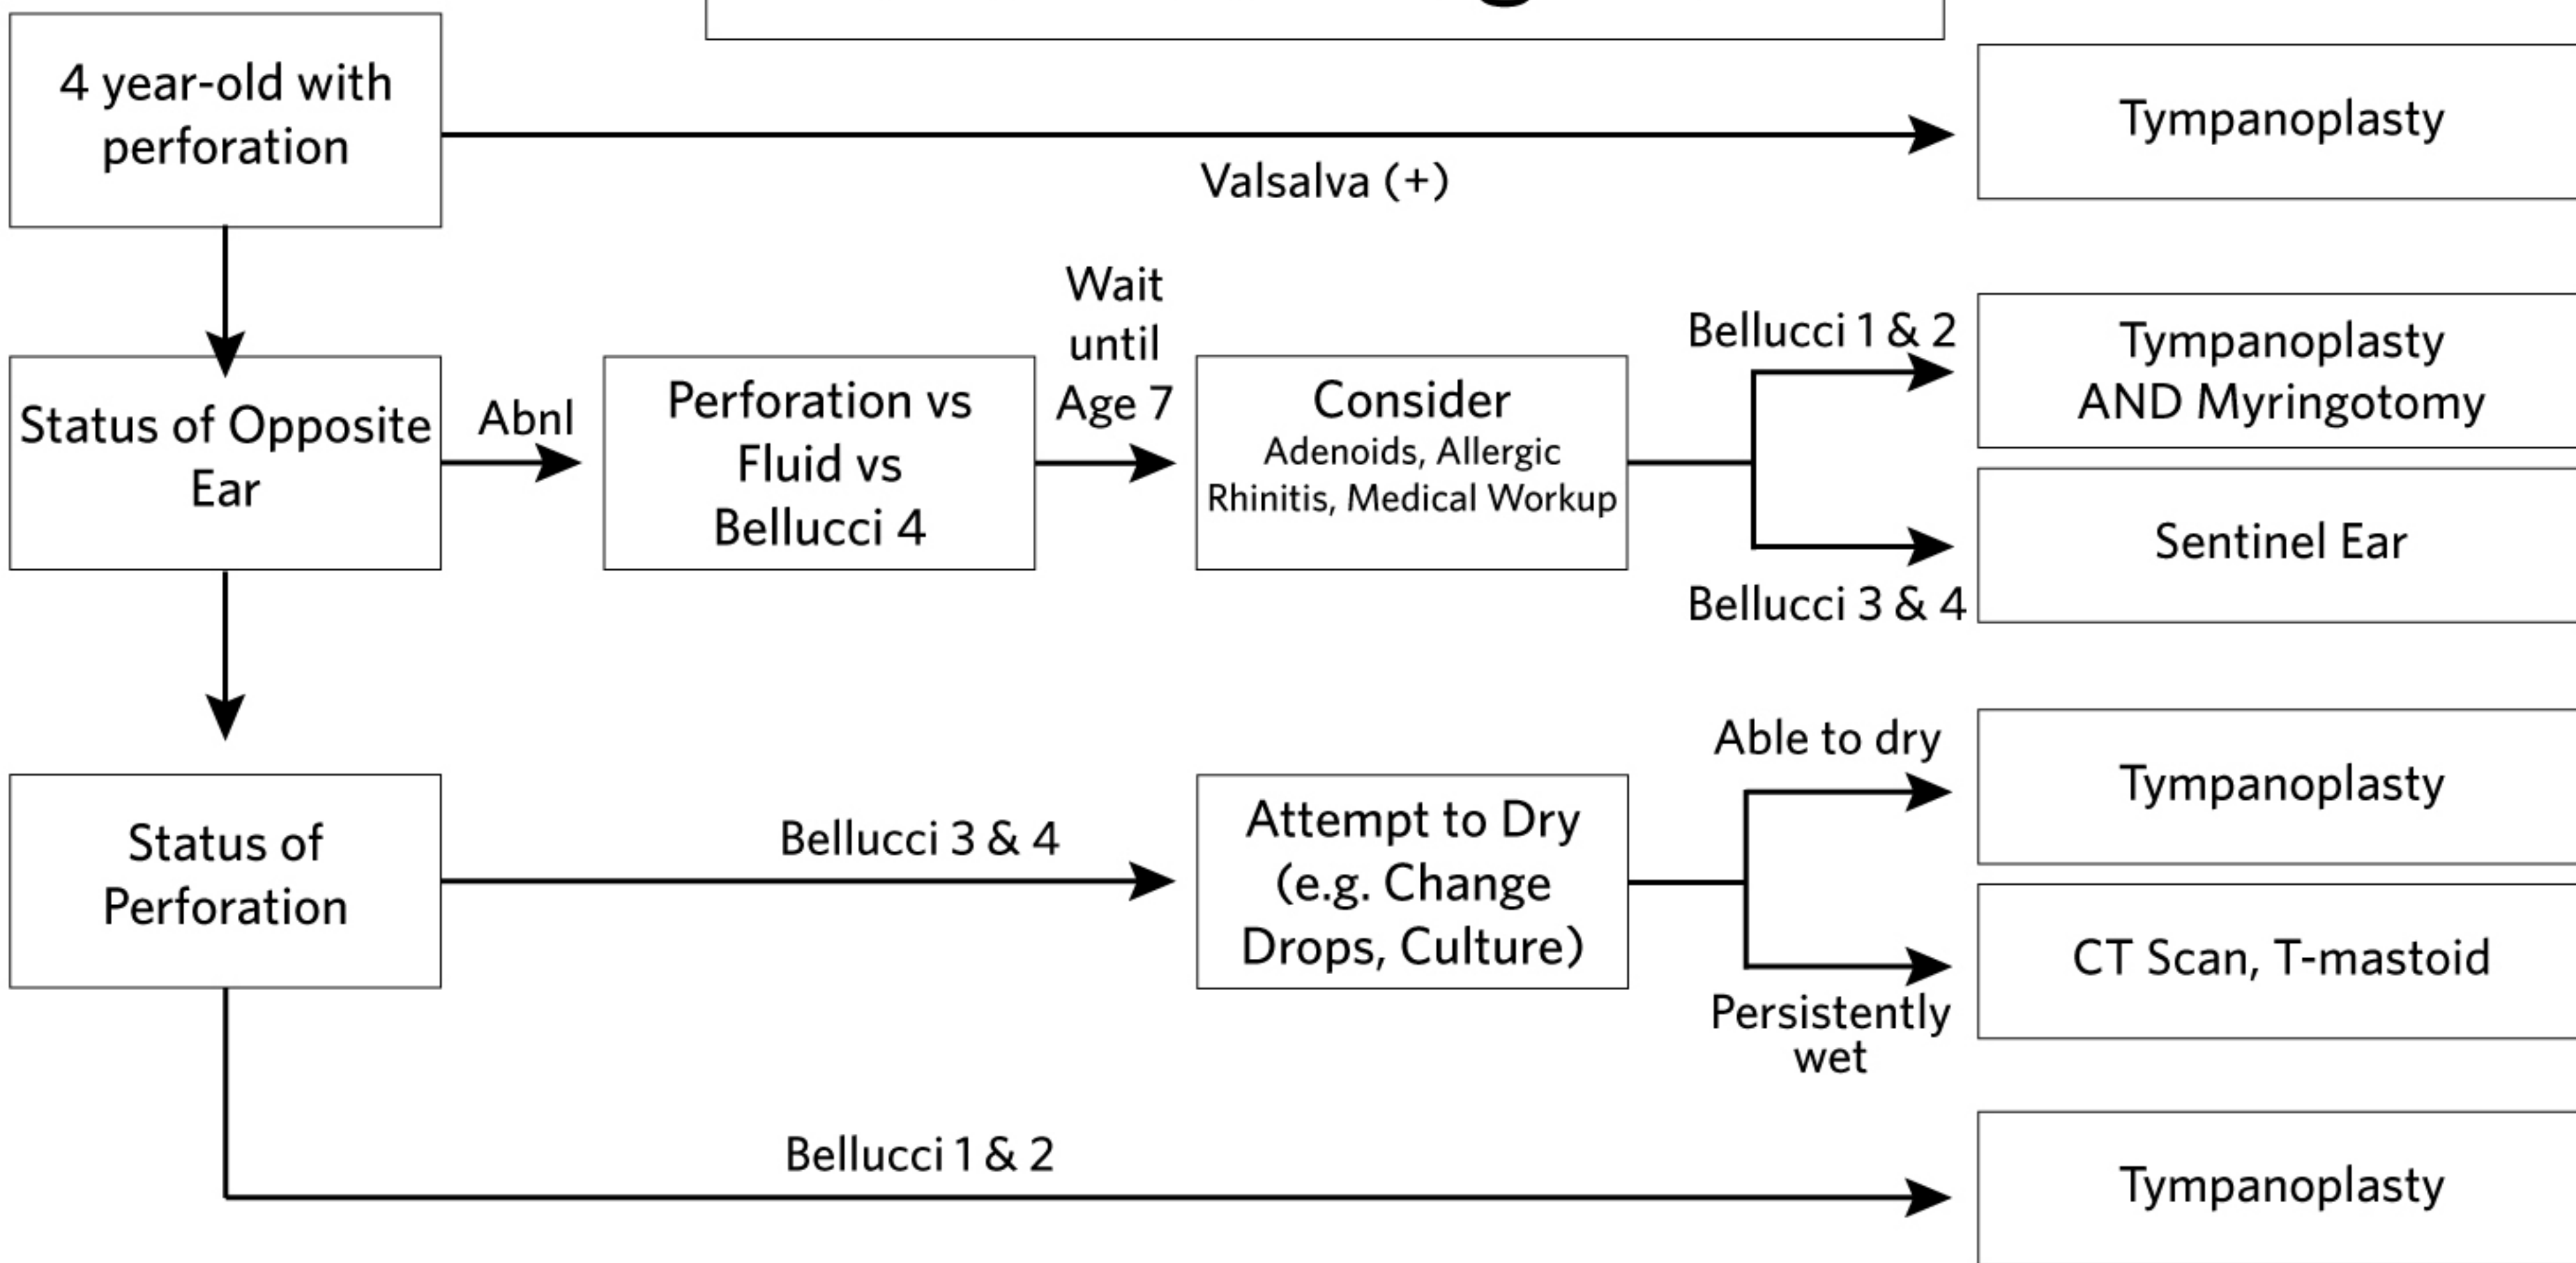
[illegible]

4 year-old with perforation

Valsalva (+)

Tympanoplasty

Status of Opposite Ear

Abnl

Perforation vs Fluid vs Bellucci 4

Wait until Age 7

Consider
Adenoids, Allergic Rhinitis, Medical Workup

Bellucci 1 & 2

Tympanoplasty AND Myringotomy

Sentinel Ear

Bellucci 3 & 4

Status of Perforation

Bellucci 3 & 4

Attempt to Dry (e.g. Change Drops, Culture)

Able to dry

Tympanoplasty

CT Scan, T-mastoid

Persistently wet

Bellucci 1 & 2

Tympanoplasty